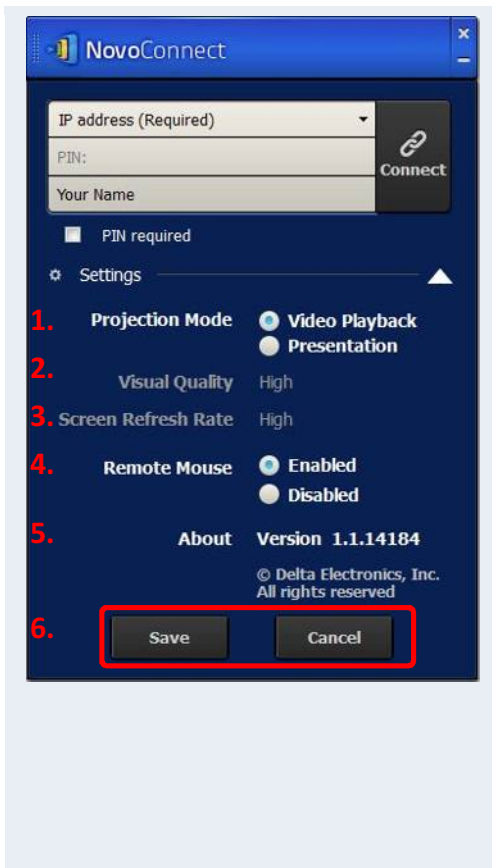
NovoConnect

IP address (Required)
PIN:
Your Name
Connect

PIN required

Settings

1. Projection Mode Video Playback
Presentation

2. Visual Quality High

3. Screen Refresh Rate High

4. Remote Mouse Enabled
Disabled

5. About Version 1.1.14184

© Delta Electronics, Inc.
All rights reserved

6. Save Cancel